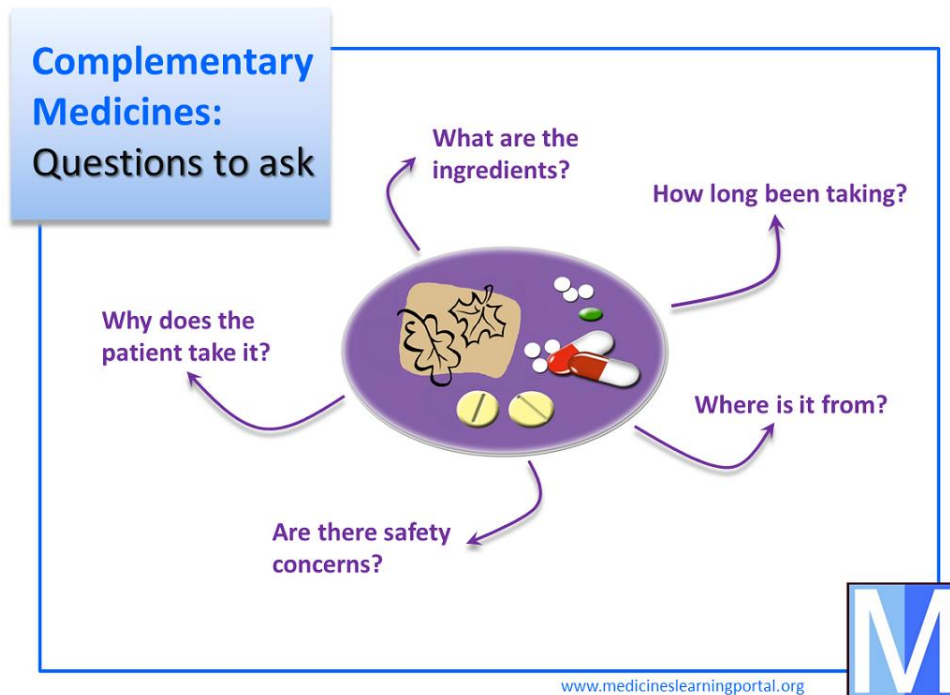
Complementary Medicines:
Questions to ask

What are the ingredients?

How long been taking?

Why does the patient take it?

Where is it from?

Are there safety concerns?

M

www.medicineslearningportal.org